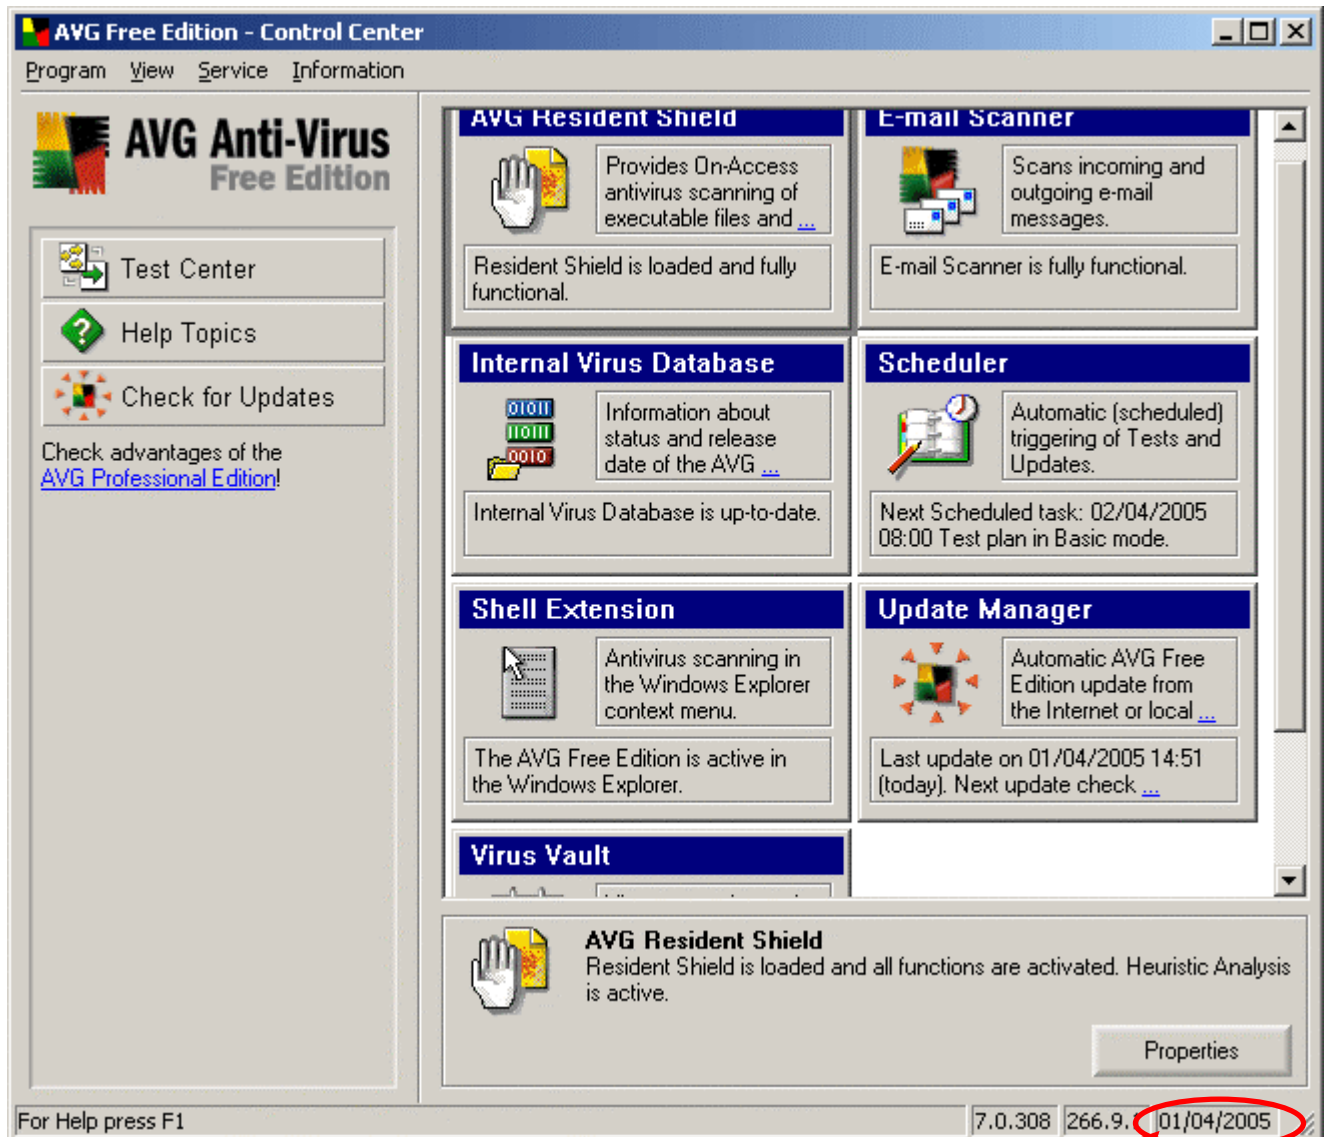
AVG Free Edition - Control Center

Program View Service Information

AVG Anti-Virus
Free Edition

Test Center

Help Topics

Check for Updates

Check advantages of the AVG Professional Edition!

AVG Resident Shield

Provides On-Access antivirus scanning of executable files and ...

Resident Shield is loaded and fully functional.

E-mail Scanner

Scans incoming and outgoing e-mail messages.

E-mail Scanner is fully functional.

Internal Virus Database

01011
11011
0010

Information about status and release date of the AVG ...

Internal Virus Database is up-to-date.

Scheduler

Automatic (scheduled) triggering of Tests and Updates.

Next Scheduled task: 02/04/2005 08:00 Test plan in Basic mode.

Shell Extension

Antivirus scanning in the Windows Explorer context menu.

The AVG Free Edition is active in the Windows Explorer.

Update Manager

Automatic AVG Free Edition update from the Internet or local ...

Last update on 01/04/2005 14:51 (today). Next update check ...

Virus Vault

AVG Resident Shield
Resident Shield is loaded and all functions are activated. Heuristic Analysis is active.

Properties

For Help press F1

7.0.308

266.9.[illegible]

01/04/2005